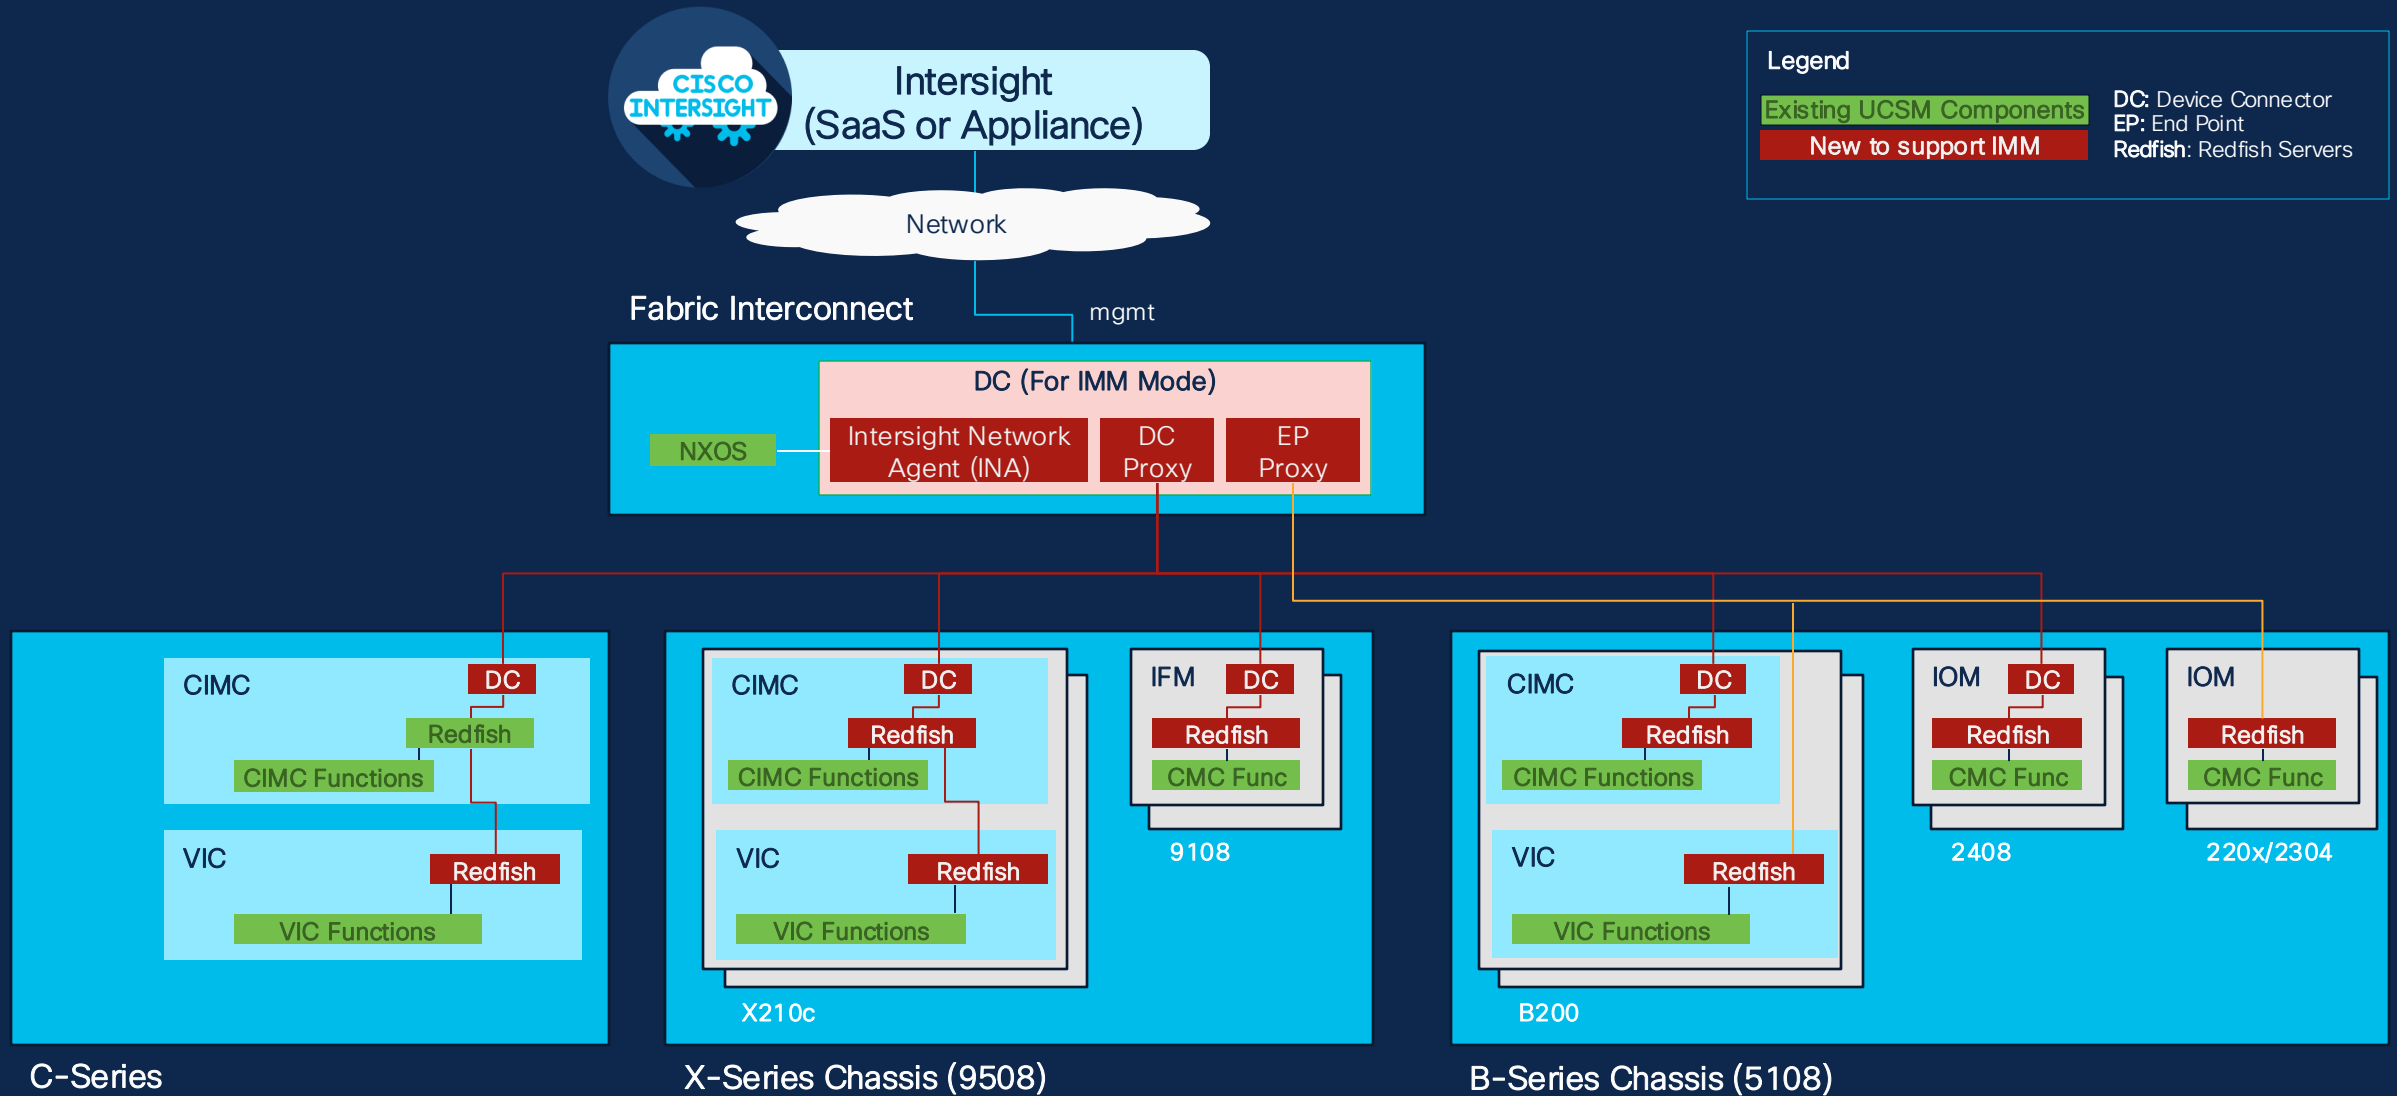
CISCO INTERSIGHT

Intersight
(SaaS or Appliance)

Legend

Existing UCSM Components

New to support IMM

DC: Device Connector
EP: End Point
Redfish: Redfish Servers

Network

Fabric Interconnect

mgmt

DC (For IMM Mode)

NXOS

Intersight Network Agent (INA)

DC Proxy

EP Proxy

CIMC

DC

Redfish

CIMC Functions

VIC

Redfish

VIC Functions

C-Series

CIMC

DC

Redfish

CIMC Functions

VIC

Redfish

VIC Functions

X210c

IFM

DC

Redfish

CMC Func

9108

X-Series Chassis (9508)

CIMC

DC

Redfish

CIMC Functions

VIC

Redfish

VIC Functions

B200

IOM

DC

Redfish

CMC Func

2408

IOM

Redfish

CMC Func

220x/2304

B-Series Chassis (5108)